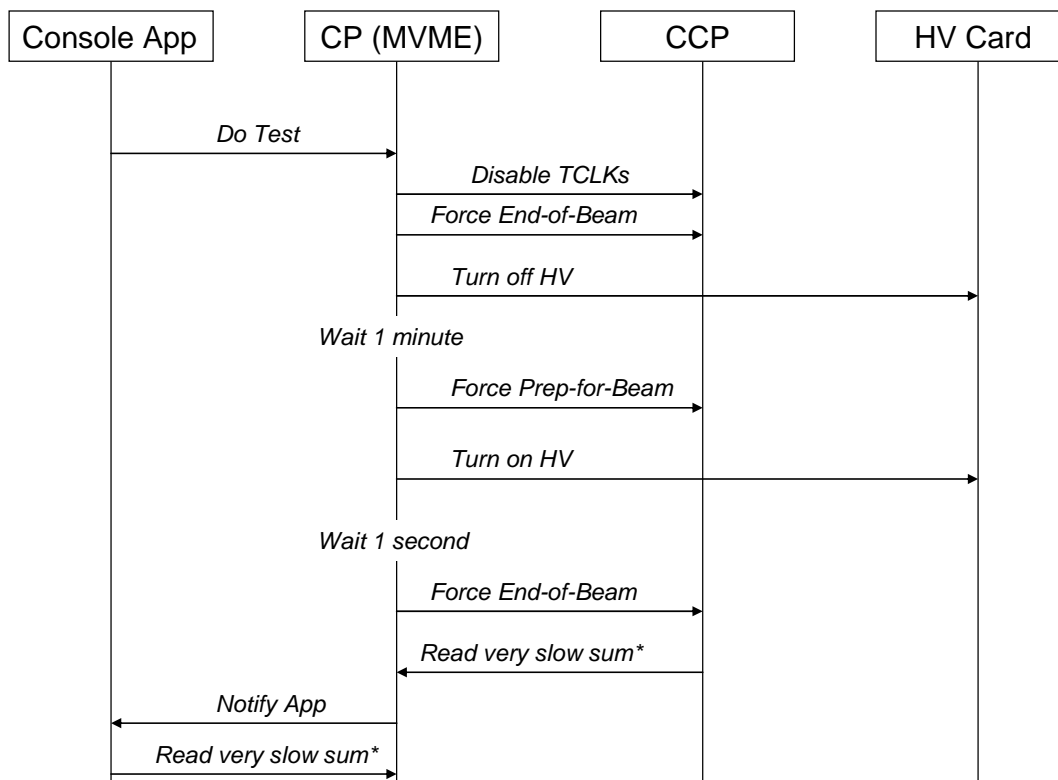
Console App

CP (MVME)

CCP

HV Card

Do Test

Disable TCLKs

Force End-of-Beam

Turn off HV

Wait 1 minute

Force Prep-for-Beam

Turn on HV

Wait 1 second

Force End-of-Beam

Read very slow sum*

Notify App

Read very slow sum*